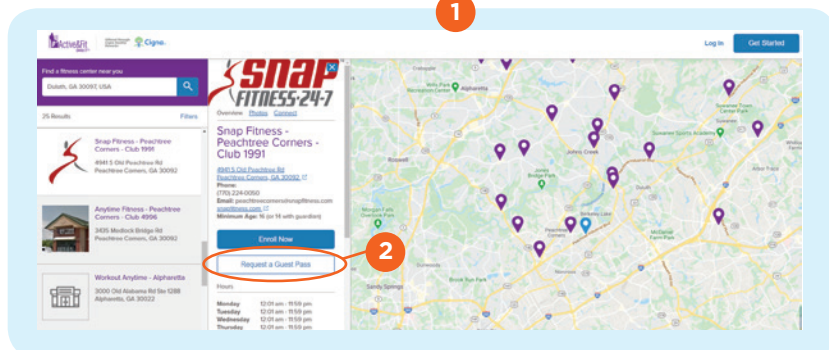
1

Active&Fit Direct Cigna

Log In

Get Started

Find a fitness center near you

Duluth, GA 30097, USA

25 Results

Filters

Snap Fitness - Peachtree Corners - Club 1991

4941 S Old Peachtree Rd
Peachtree Corners, GA 30092

Anytime Fitness - Peachtree Corners - Club 4906

3435 Medlock Bridge Rd
Peachtree Corners, GA 30092

Workout Anytime - Alpharetta

3000 Old Alabama Rd Ste 128B
Alpharetta, GA 30022

SNAP FITNESS 24-7

Overview Photos Connect

Snap Fitness - Peachtree Corners - Club 1991

4941 S Old Peachtree Rd
Peachtree Corners, GA 30092

Phone:
(770) 224-0050

Email: peachtreecorners@snapfitness.com
snapfitness.com

Minimum Age: 16 (or 14 with guardian)

Enroll Now

2

Request a Guest Pass

Hours

| Monday | 12:01 am - 11:59 pm |
|---|---|
| Tuesday | 12:01 am - 11:59 pm |
| Wednesday | 12:01 am - 11:59 pm |
| Thursday | 12:01 am - 11:59 pm |

Alpharetta
Roswell
Johns Creek
Suwanee
Sandy Springs
Peachtree Corners
Berkeley Lake